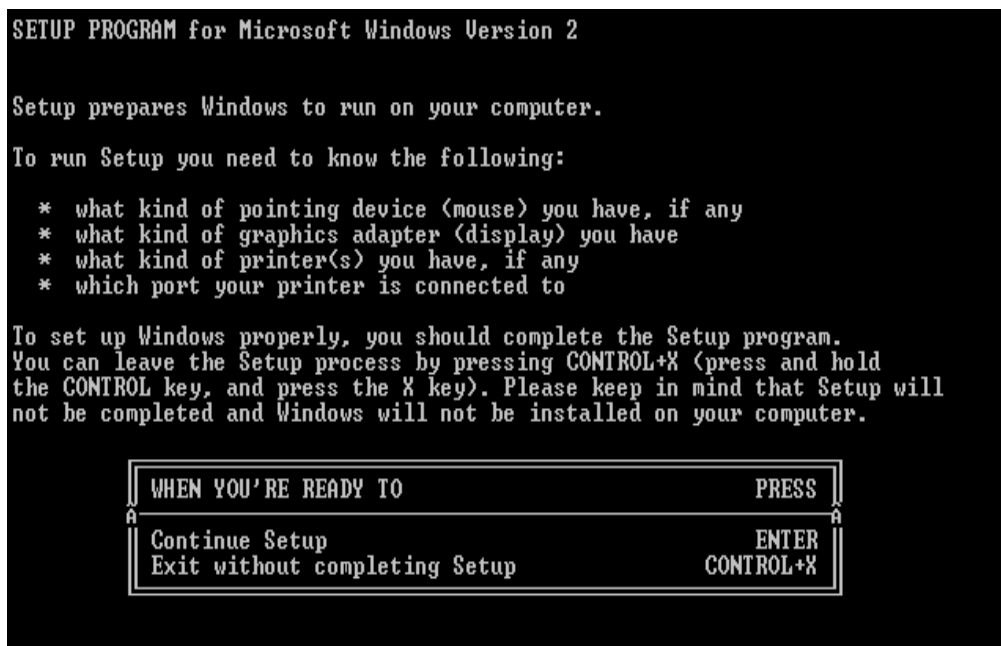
SETUP PROGRAM for Microsoft Windows Version 2

Setup prepares Windows to run on your computer.

To run Setup you need to know the following:

* what kind of pointing device (mouse) you have, if any
* what kind of graphics adapter (display) you have
* what kind of printer(s) you have, if any
* which port your printer is connected to

To set up Windows properly, you should complete the Setup program. You can leave the Setup process by pressing CONTROL+X (press and hold the CONTROL key, and press the X key). Please keep in mind that Setup will not be completed and Windows will not be installed on your computer.

| WHEN YOU'RE READY TO | PRESS |
|---|---|
| Continue Setup | ENTER |
| Exit without completing Setup | CONTROL+X |